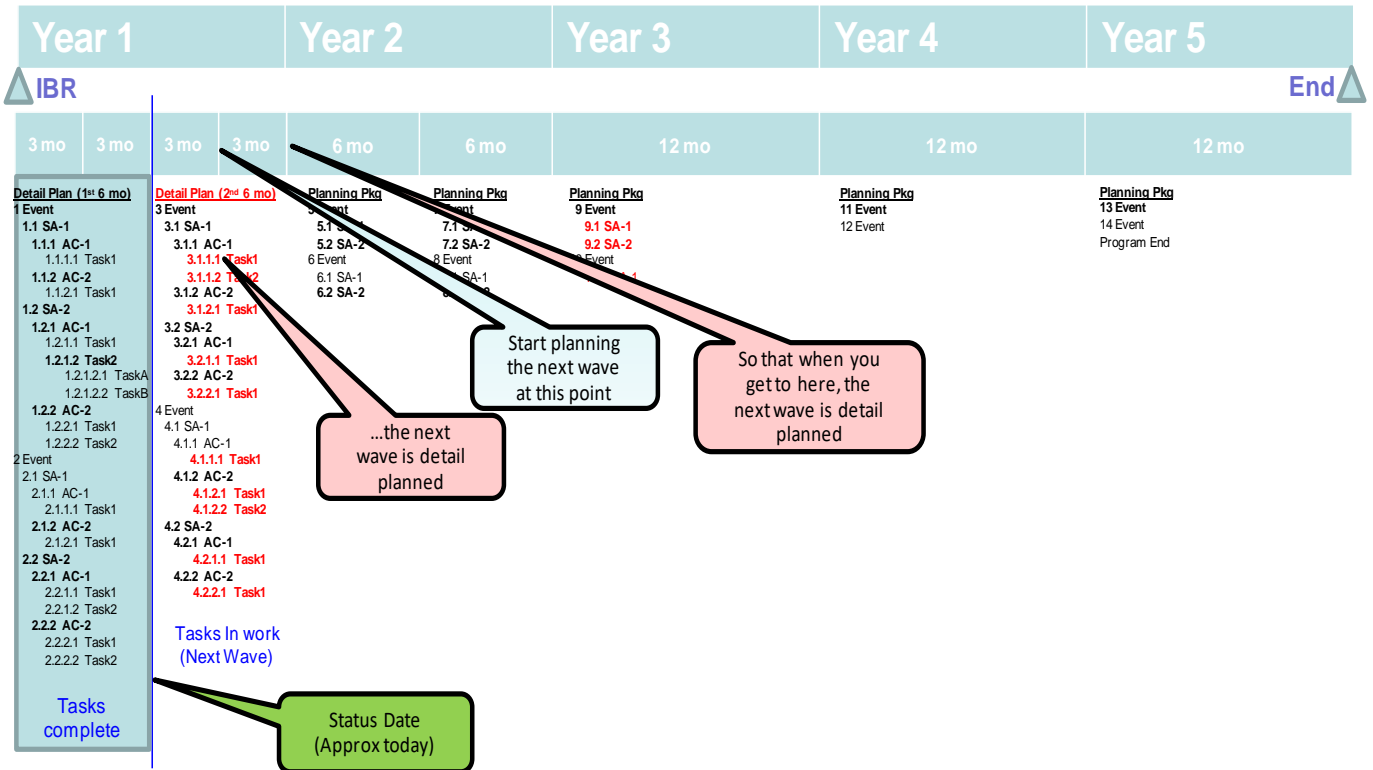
Year 1 | Year 2 | Year 3 | Year 4 | Year 5

IBR | End

3 mo | 3 mo | 3 mo | 3 mo | 6 mo | 6 mo | 12 mo | 12 mo | 12 mo

Detail Plan (1st 6 mo)
1 Event
1.1 SA-1
1.1.1 AC-1
1.1.1.1 Task1
1.1.2 AC-2
1.1.2.1 Task1
1.2 SA-2
1.2.1 AC-1
1.2.1.1 Task1
1.2.1.2 Task2
1.2.1.2.1 TaskA
1.2.1.2.2 TaskB
1.2.2 AC-2
1.2.2.1 Task1
1.2.2.2 Task2
2 Event
2.1 SA-1
2.1.1 AC-1
2.1.1.1 Task1
2.1.2 AC-2
2.1.2.1 Task1
2.2 SA-2
2.2.1 AC-1
2.2.1.1 Task1
2.2.1.2 Task2
2.2.2 AC-2
2.2.2.1 Task1
2.2.2.2 Task2

Tasks complete

Detail Plan (2nd 6 mo)
3 Event
3.1 SA-1
3.1.1 AC-1
3.1.1.1 Task1
3.1.1.2 Task2
3.1.2 AC-2
3.1.2.1 Task1
3.2 SA-2
3.2.1 AC-1
3.2.1.1 Task1
3.2.2 AC-2
3.2.2.1 Task1
4 Event
4.1 SA-1
4.1.1 AC-1
4.1.1.1 Task1
4.1.2 AC-2
4.1.2.1 Task1
4.1.2.2 Task2
4.2 SA-2
4.2.1 AC-1
4.2.1.1 Task1
4.2.2 AC-2
4.2.2.1 Task1

Tasks In work (Next Wave)

Planning Pkg
5 Event
5.1 SA-1
5.2 SA-2
6 Event
6.1 SA-1
6.2 SA-2

Planning Pkg
7 Event
7.1 SA-1
7.2 SA-2
8 Event
8.1 SA-1
8.2 SA-2

Planning Pkg
9 Event
9.1 SA-1
9.2 SA-2
10 Event
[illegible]

Planning Pkg
11 Event
12 Event

Planning Pkg
13 Event
14 Event
Program End

Start planning the next wave at this point

So that when you get to here, the next wave is detail planned

...the next wave is detail planned

Status Date (Approx today)